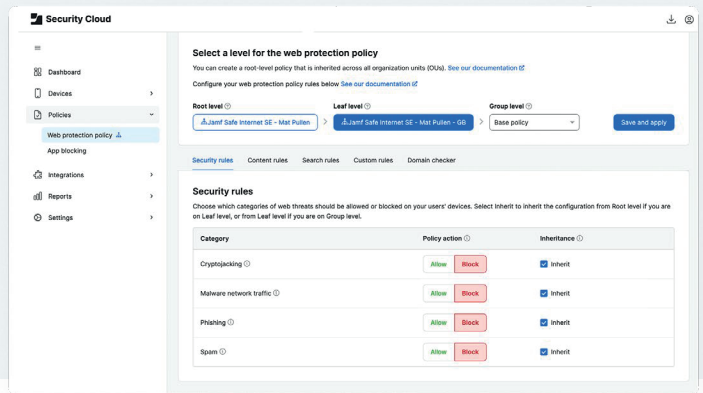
Security Cloud

Dashboard
Devices
Policies
Web protection policy
App blocking
Integrations
Reports
Settings

Select a level for the web protection policy

You can create a root-level policy that is inherited across all organization units (OUs). See our documentation

Configure your web protection policy rules below See our documentation

Root level
Jamf Safe Internet SE - Mat Pullen

Leaf level
Jamf Safe Internet SE - Mat Pullen - GB

Group level
Base policy

Save and apply

Security rules | Content rules | Search rules | Custom rules | Domain checker

Security rules

Choose which categories of web threats should be allowed or blocked on your users' devices. Select Inherit to inherit the configuration from Root level if you are on Leaf level, or from Leaf level if you are on Group level.

| Category | Policy action | Inheritance |
|---|---|---|
| Cryptojacking | Allow Block | Inherit |
| Malware network traffic | Allow Block | Inherit |
| Phishing | Allow Block | Inherit |
| Spam | Allow Block | Inherit |